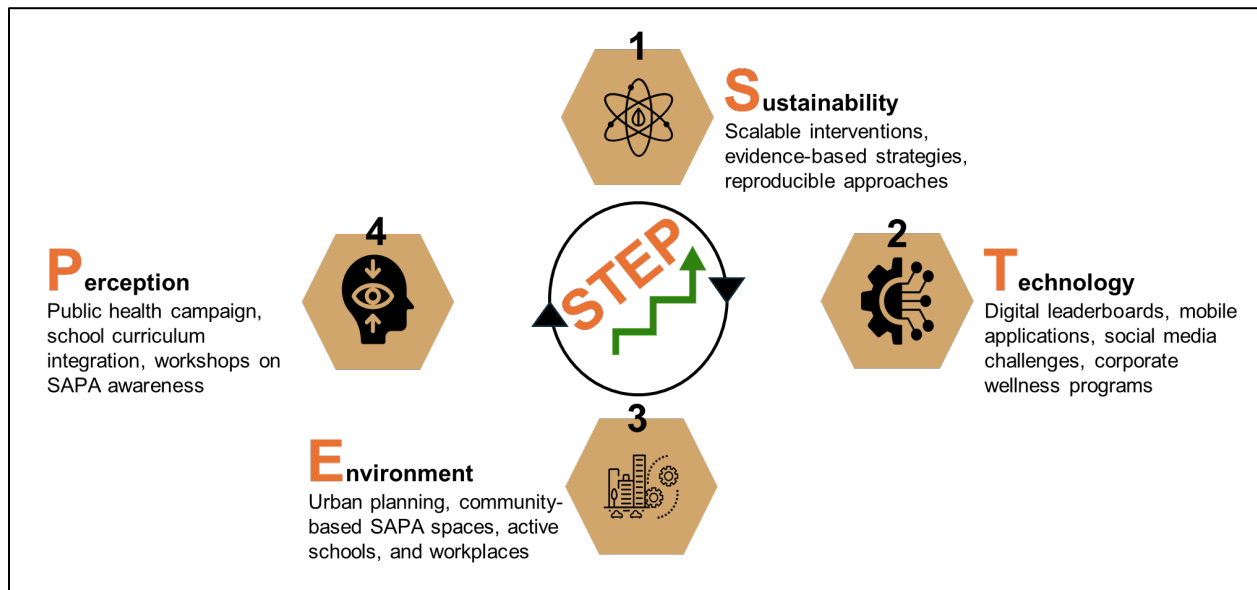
1

Sustainability
Scalable interventions, evidence-based strategies, reproducible approaches

STEP

4

Perception
Public health campaign, school curriculum integration, workshops on SAPA awareness

2

Technology
Digital leaderboards, mobile applications, social media challenges, corporate wellness programs

3

Environment
Urban planning, community-based SAPA spaces, active schools, and workplaces